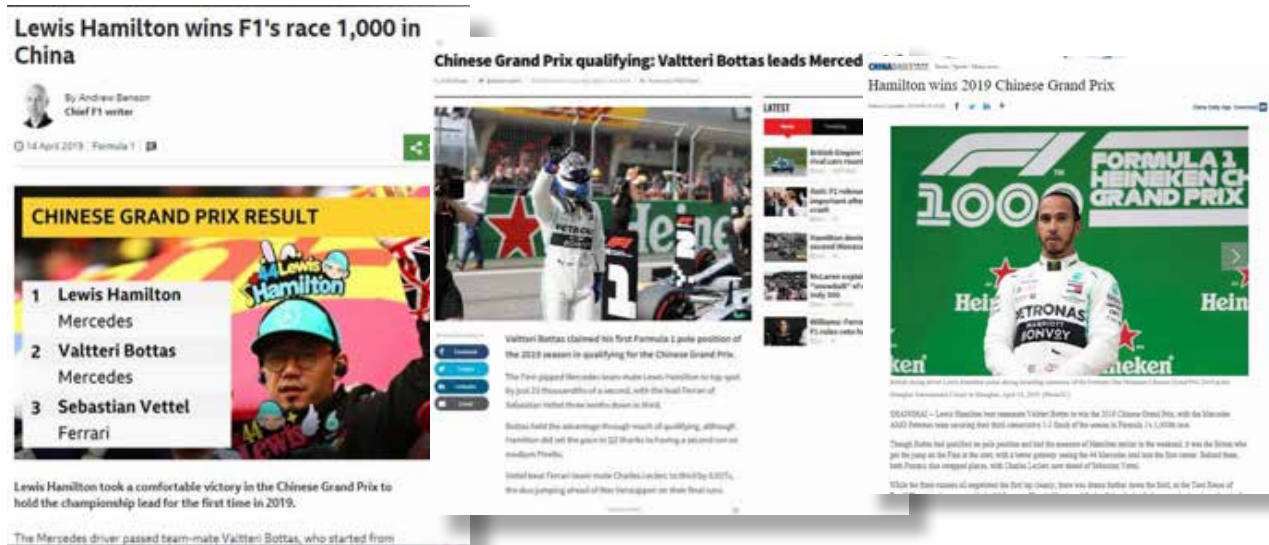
Lewis Hamilton wins F1's race 1,000 in China

By Andrew Benson
Chief F1 writer

14 April 2019 | Formula 1

CHINESE GRAND PRIX RESULT

1 Lewis Hamilton
Mercedes
2 Valtteri Bottas
Mercedes
3 Sebastian Vettel
Ferrari

44 Lewis Hamilton

Lewis Hamilton took a comfortable victory in the Chinese Grand Prix to hold the championship lead for the first time in 2019.

The Mercedes driver passed team-mate Valtteri Bottas, who started from

Chinese Grand Prix qualifying: Valtteri Bottas leads Merced

LATEST

PETRONAS

Heineken

Valtteri Bottas claimed his first Formula 1 pole position of the 2019 season in qualifying for the Chinese Grand Prix.

The Finn pipped Mercedes team-mate Lewis Hamilton to top spot by just 23 thousandths of a second, with the lead Ferrari of Sebastian Vettel three tenths down in third.

Bottas held the advantage through much of qualifying, although Hamilton did set the pace in Q2 thanks to having a second run on medium Pirellis.

Vettel beat Ferrari team-mate Charles Leclerc to third by 0.017s, the duo jumping ahead of Max Verstappen on their final runs.

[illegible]

Hamilton wins 2019 Chinese Grand Prix

F1 1000
FORMULA 1 HEINEKEN CH GRAND PRIX

PETRONAS
BONO

Heineken
Heineken

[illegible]